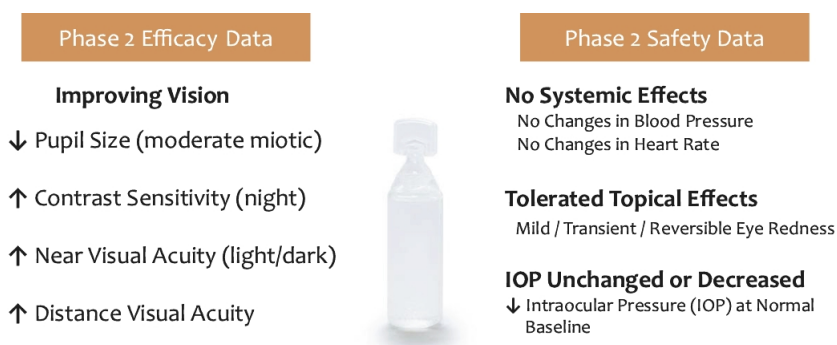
Phase 2 Efficacy Data

Improving Vision

↓ Pupil Size (moderate miotic)

↑ Contrast Sensitivity (night)

↑ Near Visual Acuity (light/dark)

↑ Distance Visual Acuity

Phase 2 Safety Data

No Systemic Effects

No Changes in Blood Pressure

No Changes in Heart Rate

Tolerated Topical Effects

Mild / Transient / Reversible Eye Redness

IOP Unchanged or Decreased

↓ Intraocular Pressure (IOP) at Normal Baseline